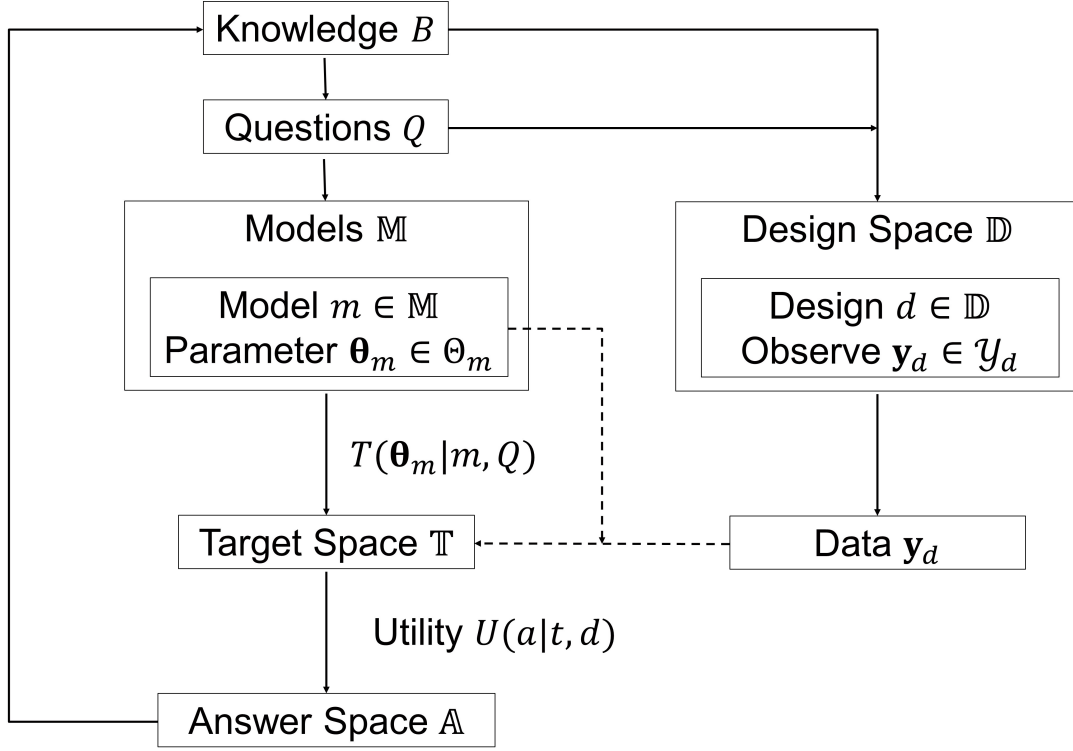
Knowledge $B$

Questions $Q$

Models $\mathbb{M}$

Model $m \in \mathbb{M}$
Parameter $\boldsymbol{\theta}_m \in \Theta_m$

Design Space $\mathbb{D}$

Design $d \in \mathbb{D}$
Observe $\mathbf{y}_d \in \mathcal{Y}_d$

$T(\boldsymbol{\theta}_m | m, Q)$

Target Space $\mathbb{T}$

Data $\mathbf{y}_d$

Utility $U(a|t, d)$

Answer Space $\mathbb{A}$